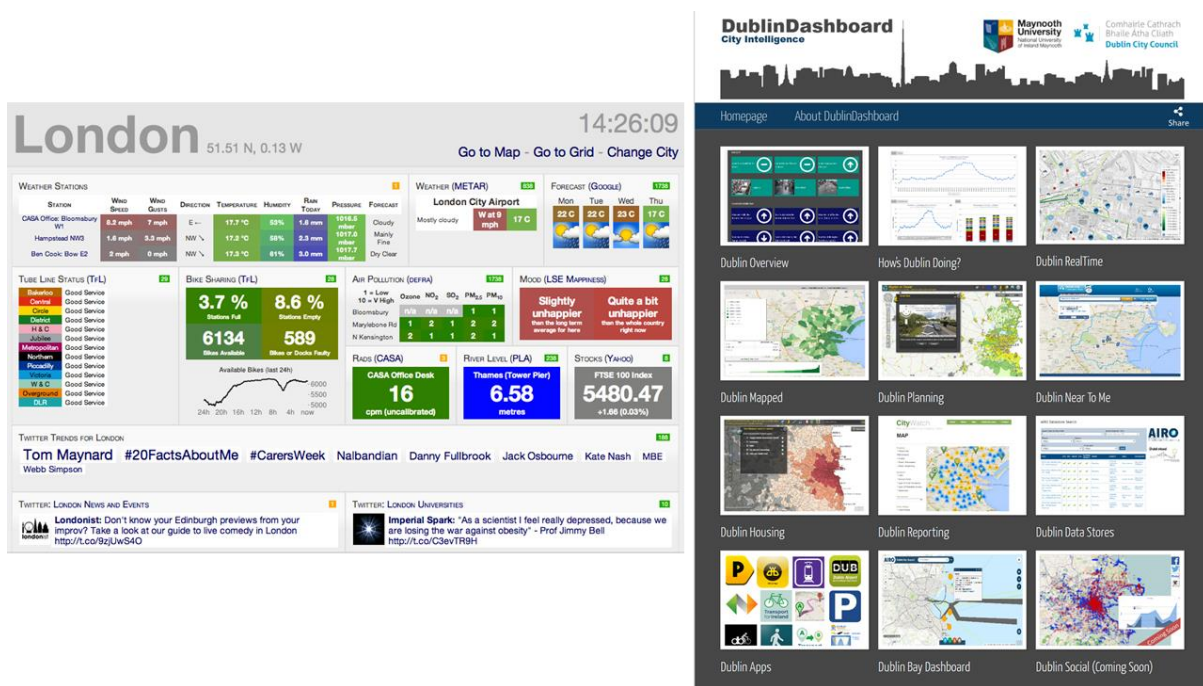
London 51.51 N, 0.13 W

14:26:09

Go to Map - Go to Grid - Change City

Weather Stations

| Station | Wind Speed | Wind Gusts | Direction | Temperature | Humidity | Rain Today | Pressure | Forecast |
|---|---|---|---|---|---|---|---|---|
| CASA Office: Bloomsbury W1 | 8.2 mph | 7 mph | E ← | 17.7 °C | 53% | 1.8 mm | 1016.5 mbar | Cloudy |
| Hampstead NW3 | 1.8 mph | 3.3 mph | NW ↘ | 17.2 °C | 78% | 2.2 mm | 1017.0 mbar | Mainly Fine |
| Ben Cook: Bow E2 | 2 mph | 0 mph | NW ↘ | 17.3 °C | 81% | 3.0 mm | 1017.7 mbar | Dry Clear |

Weather (METAR) 838
London City Airport
Mostly cloudy W at 9 mph 17 C

Forecast (Google) 1738
Mon Tue Wed Thu
22 C 22 C 23 C 17 C

Tube Line Status (TfL) 29
Bakerloo Good Service
Central Good Service
Circle Good Service
District Good Service
H & C Good Service
Jubilee Good Service
Metropolitan Good Service
Northern Good Service
Piccadilly Good Service
Victoria Good Service
W & C Good Service
Overground Good Service
DLR Good Service

Bike Sharing (TfL) 28
3.7 % Stations Full
8.6 % Stations Empty
6134 Bikes Available
589 Bikes or Docks Faulty
Available Bikes (last 24h)
6000 5500 5000
24h 20h 16h 12h 8h 4h now

Air Pollution (defra) 1738
1 = Low 10 = V High Ozone $NO_2$ $SO_2$ $PM_{2.5}$ $PM_{10}$
Bloomsbury n/a n/a n/a 1 1
Marylebone Rd 1 2 1 2 1
N Kensington 2 1 1 1 1

Mood (LSE Mappiness) 29
Slightly unhappier than the long term average for here
Quite a bit unhappier than the whole country right now

Rads (CASA)
CASA Office Desk
16
cpm (uncalibrated)

River Level (PLA) 238
Thames (Tower Pier)
6.58
metres

Stocks (Yahoo)
FTSE 100 Index
5480.47
+1.66 (0.03%)

Twitter Trends for London 188
Tom Maynard #20FactsAboutMe #CarersWeek Nalbandian Danny Fullbrook Jack Osbourne Kate Nash MBE Webb Simpson

Twitter: London News and Events
Londonist: Don't know your Edinburgh previews from your improv? Take a look at our guide to live comedy in London http://t.co/9zjUwS4O

Twitter: London Universities 10
Imperial Spark: "As a scientist I feel really depressed, because we are losing the war against obesity" - Prof Jimmy Bell http://t.co/C3evTR9H

DublinDashboard
City Intelligence
Maynooth University National University of Ireland Maynooth
Comhairle Cathrach Bhaile Átha Cliath
Dublin City Council

Homepage About DublinDashboard Share

Dublin Overview
How's Dublin Doing?
Dublin RealTime
Dublin Mapped
Dublin Planning
Dublin Near To Me
Dublin Housing
Dublin Reporting
Dublin Data Stores
Dublin Apps
Dublin Bay Dashboard
Dublin Social (Coming Soon)